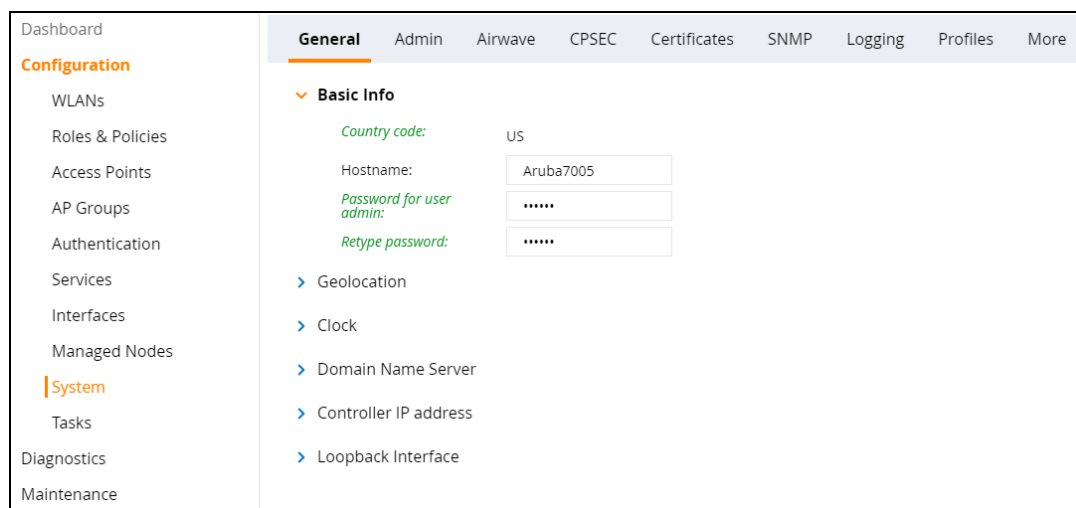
Dashboard
Configuration
WLANs
Roles & Policies
Access Points
AP Groups
Authentication
Services
Interfaces
Managed Nodes
System
Tasks
Diagnostics
Maintenance

General Admin Airwave CPSEC Certificates SNMP Logging Profiles More

Basic Info

Country code: US
Hostname: Aruba7005
Password for user admin: ••••••
Retype password: ••••••

Geolocation

Clock

Domain Name Server

Controller IP address

Loopback Interface